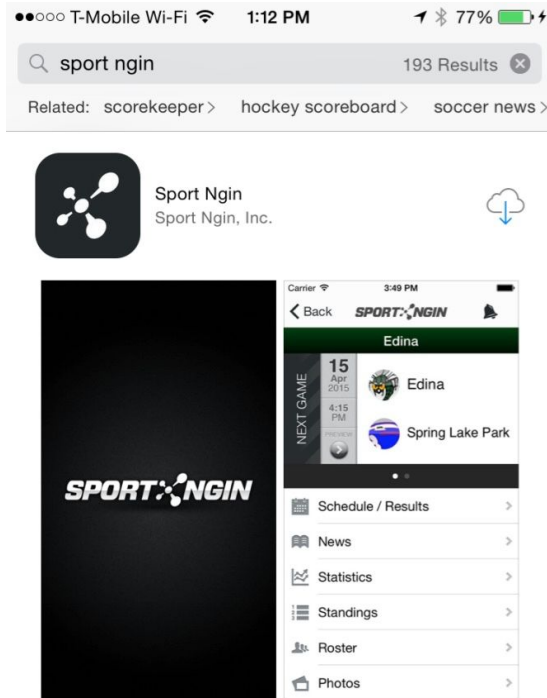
●●○○○ T-Mobile Wi-Fi 1:12 PM 77%

sport ngin 193 Results

Related: scorekeeper > hockey scoreboard > soccer news >

Sport Ngin
Sport Ngin, Inc.

SPORTNGIN

Carrier 3:49 PM

Back SPORTNGIN

Edina

NEXT GAME
15
Apr
2015
4:15
PM
PREVIEW

Edina

Spring Lake Park

Schedule / Results >

News >

Statistics >

Standings >

Roster >

Photos >